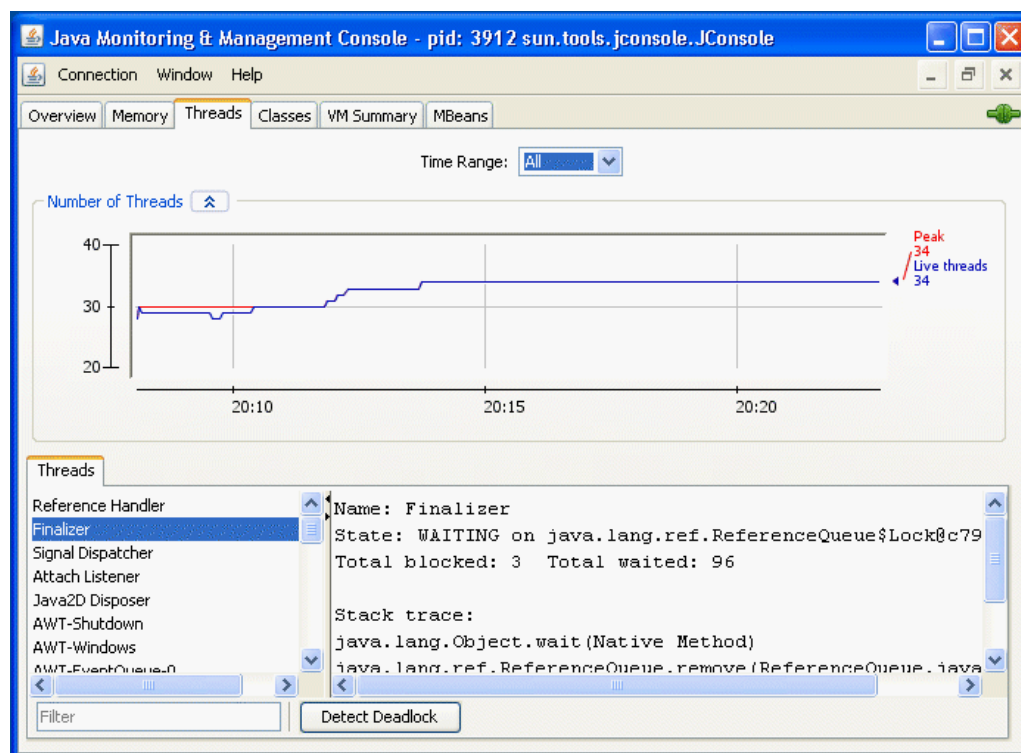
Java Monitoring & Management Console - pid: 3912 sun.tools.jconsole.JConsole

Connection Window Help

Overview Memory Threads Classes VM Summary MBeans

Time Range: All

Number of Threads

40
30
20

Peak
34
Live threads
34

20:10 20:15 20:20

Threads

Reference Handler
Finalizer
Signal Dispatcher
Attach Listener
Java2D Disposer
AWT-Shutdown
AWT-Windows
AWT-EventQueue-0

Name: Finalizer
State: WAITING on java.lang.ref.ReferenceQueue$Lock@c79
Total blocked: 3  Total waited: 96

Stack trace:
java.lang.Object.wait(Native Method)
java.lang.ref.ReferenceQueue.remove(ReferenceQueue.java

Filter

Detect Deadlock